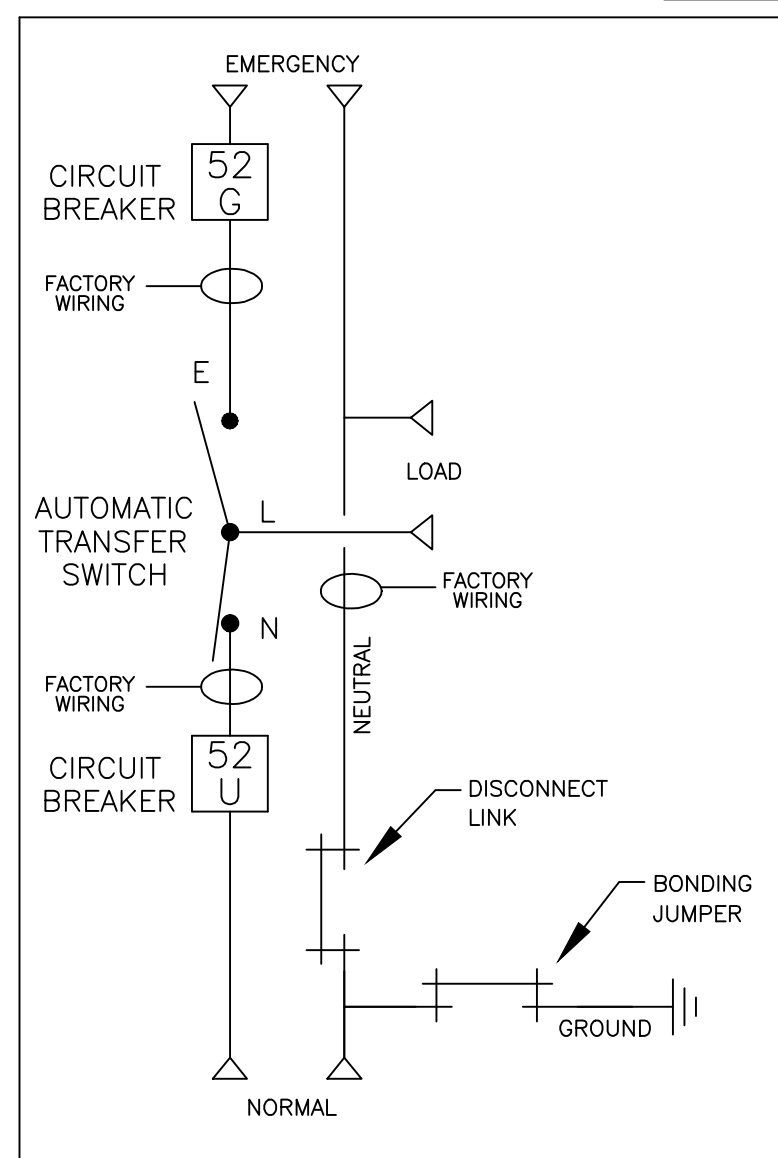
EMERGENCY

CIRCUIT BREAKER

52 G

FACTORY WIRING

E

LOAD

AUTOMATIC TRANSFER SWITCH

L

FACTORY WIRING

N

NEUTRAL

FACTORY WIRING

CIRCUIT BREAKER

52 U

DISCONNECT LINK

BONDING JUMPER

GROUND

NORMAL